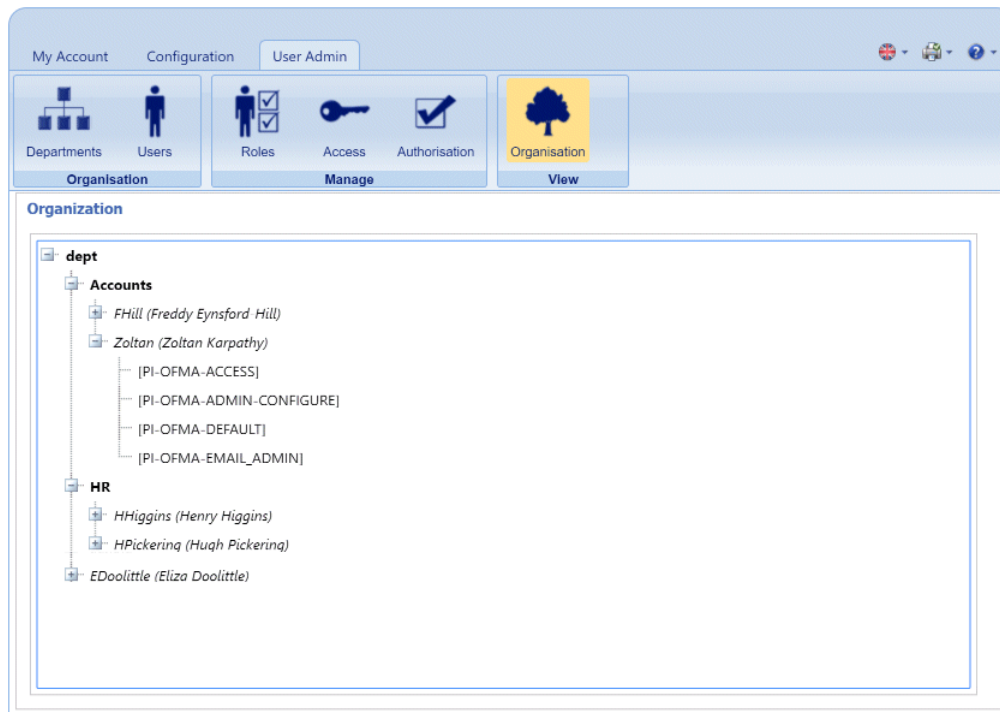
My Account Configuration User Admin

Departments Users
Organisation

Roles Access Authorisation
Manage

Organisation
View

Organization

dept
Accounts
FHill (Freddy Eynsford Hill)
Zoltan (Zoltan Karpathy)
[PI-OFMA-ACCESS]
[PI-OFMA-ADMIN-CONFIGURE]
[PI-OFMA-DEFAULT]
[PI-OFMA-EMAIL_ADMIN]
HR
HHiggins (Henry Higgins)
HPickering (Hugh Pickering)
EDoolittle (Eliza Doolittle)